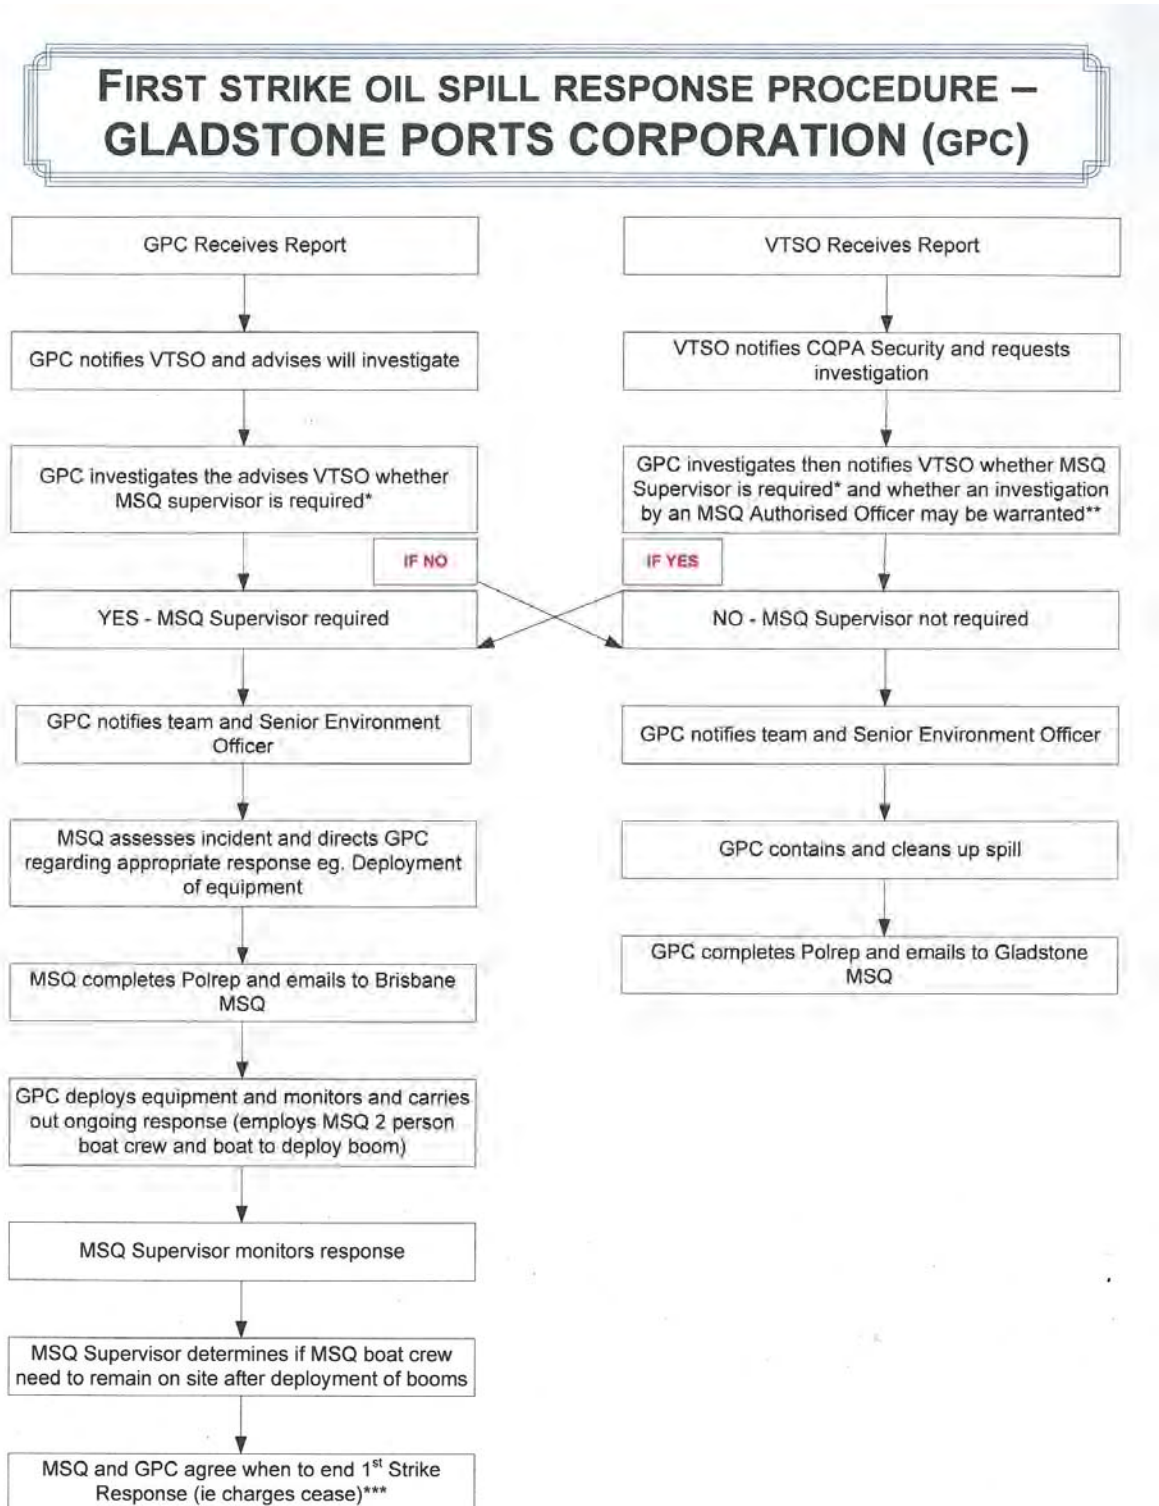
FIRST STRIKE OIL SPILL RESPONSE PROCEDURE – GLADSTONE PORTS CORPORATION (GPC)

GPC Receives Report

GPC notifies VTSO and advises will investigate

GPC investigates the advises VTSO whether MSQ supervisor is required*

IF NO

YES - MSQ Supervisor required

GPC notifies team and Senior Environment Officer

MSQ assesses incident and directs GPC regarding appropriate response eg. Deployment of equipment

MSQ completes Polrep and emails to Brisbane MSQ

GPC deploys equipment and monitors and carries out ongoing response (employs MSQ 2 person boat crew and boat to deploy boom)

MSQ Supervisor monitors response

MSQ Supervisor determines if MSQ boat crew need to remain on site after deployment of booms

MSQ and GPC agree when to end 1$^{st}$ Strike Response (ie charges cease)***

VTSO Receives Report

VTSO notifies CQPA Security and requests investigation

GPC investigates then notifies VTSO whether MSQ Supervisor is required* and whether an investigation by an MSQ Authorised Officer may be warranted**

IF YES

NO - MSQ Supervisor not required

GPC notifies team and Senior Environment Officer

GPC contains and cleans up spill

GPC completes Polrep and emails to Gladstone MSQ